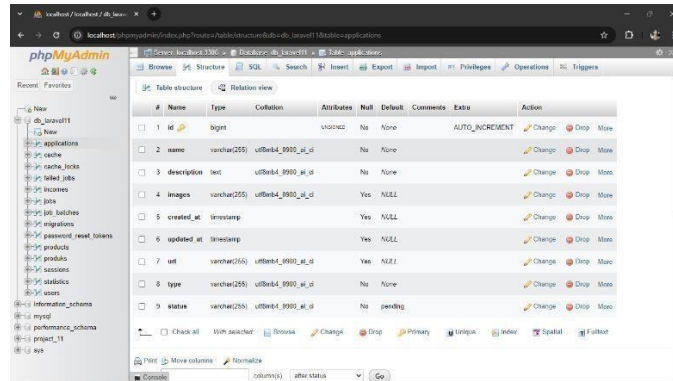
localhost / localhost / db_larav... ×

localhost/phpmyadmin/index.php?route=/table/structure&db=db_laravel11&table=applications

phpMyAdmin

Recent Favorites

Server: localhost:3306 » Database: db_laravel11 » Table: applications

Browse Structure SQL Search Insert Export Import Privileges Operations Triggers

Table structure Relation view

New
db_laravel11
New
applications
cache
cache_locks
failed_jobs
incomes
jobs
job_batches
migrations
password_reset_tokens
products
produks
sessions
statistics
users
information_schema
mysql
performance_schema
project_11
sys

| # | Name | Type | Collation | Attributes | Null | Default | Comments | Extra | Action |
|---|---|---|---|---|---|---|---|---|---|
| 1 | id | bigint | | UNSIGNED | No | None | | AUTO_INCREMENT | Change Drop More |
| 2 | name | varchar(255) | utf8mb4_0900_ai_ci | | No | None | | | Change Drop More |
| 3 | description | text | utf8mb4_0900_ai_ci | | No | None | | | Change Drop More |
| 4 | images | varchar(255) | utf8mb4_0900_ai_ci | | Yes | NULL | | | Change Drop More |
| 5 | created_at | timestamp | | | Yes | NULL | | | Change Drop More |
| 6 | updated_at | timestamp | | | Yes | NULL | | | Change Drop More |
| 7 | url | varchar(255) | utf8mb4_0900_ai_ci | | Yes | NULL | | | Change Drop More |
| 8 | type | varchar(255) | utf8mb4_0900_ai_ci | | No | None | | | Change Drop More |
| 9 | status | varchar(255) | utf8mb4_0900_ai_ci | | No | pending | | | Change Drop More |

Check all With selected: Browse Change Drop Primary Unique Index Spatial Fulltext

Print Move columns Normalize

Console column(s) after status Go